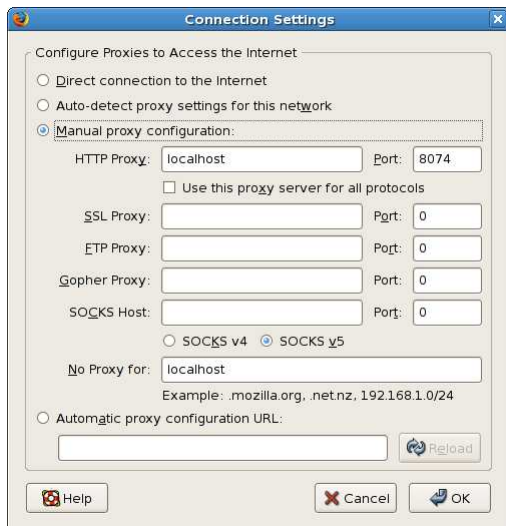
Connection Settings

Configure Proxies to Access the Internet

Direct connection to the Internet

Auto-detect proxy settings for this network

Manual proxy configuration:

HTTP Proxy: localhost Port: 8074

Use this proxy server for all protocols

SSL Proxy: Port: 0

FTP Proxy: Port: 0

Gopher Proxy: Port: 0

SOCKS Host: Port: 0

SOCKS v4 SOCKS v5

No Proxy for: localhost

Example: .mozilla.org, .net.nz, 192.168.1.0/24

Automatic proxy configuration URL:

Reload

Help

Cancel

OK